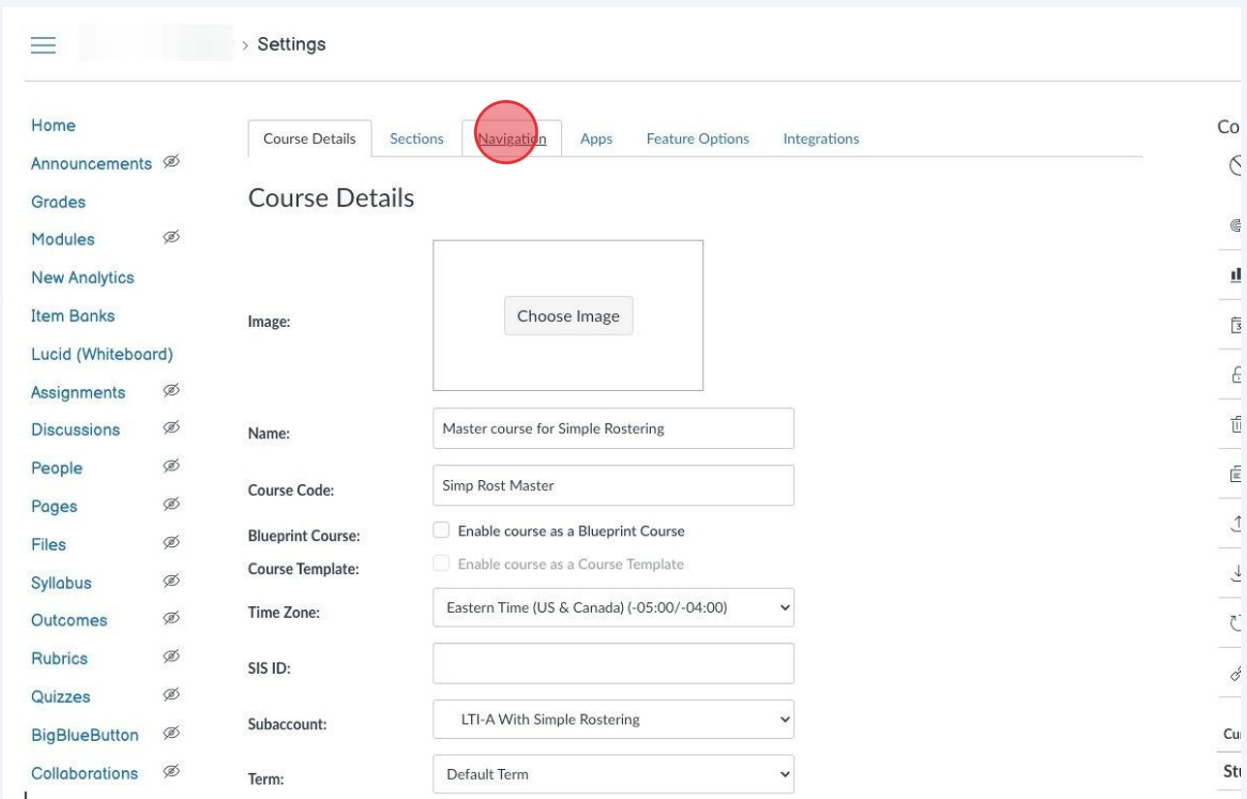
> Settings

Home
Announcements
Grades
Modules
New Analytics
Item Banks
Lucid (Whiteboard)
Assignments
Discussions
People
Pages
Files
Syllabus
Outcomes
Rubrics
Quizzes
BigBlueButton
Collaborations

Course Details | Sections | Navigation | Apps | Feature Options | Integrations

Course Details

Image: Choose Image

Name: Master course for Simple Rostering

Course Code: Simp Rost Master

Blueprint Course: Enable course as a Blueprint Course

Course Template: Enable course as a Course Template

Time Zone: Eastern Time (US & Canada) (-05:00/-04:00)

SIS ID:

Subaccount: LTI-A With Simple Rostering

Term: Default Term

Co

Cu

St